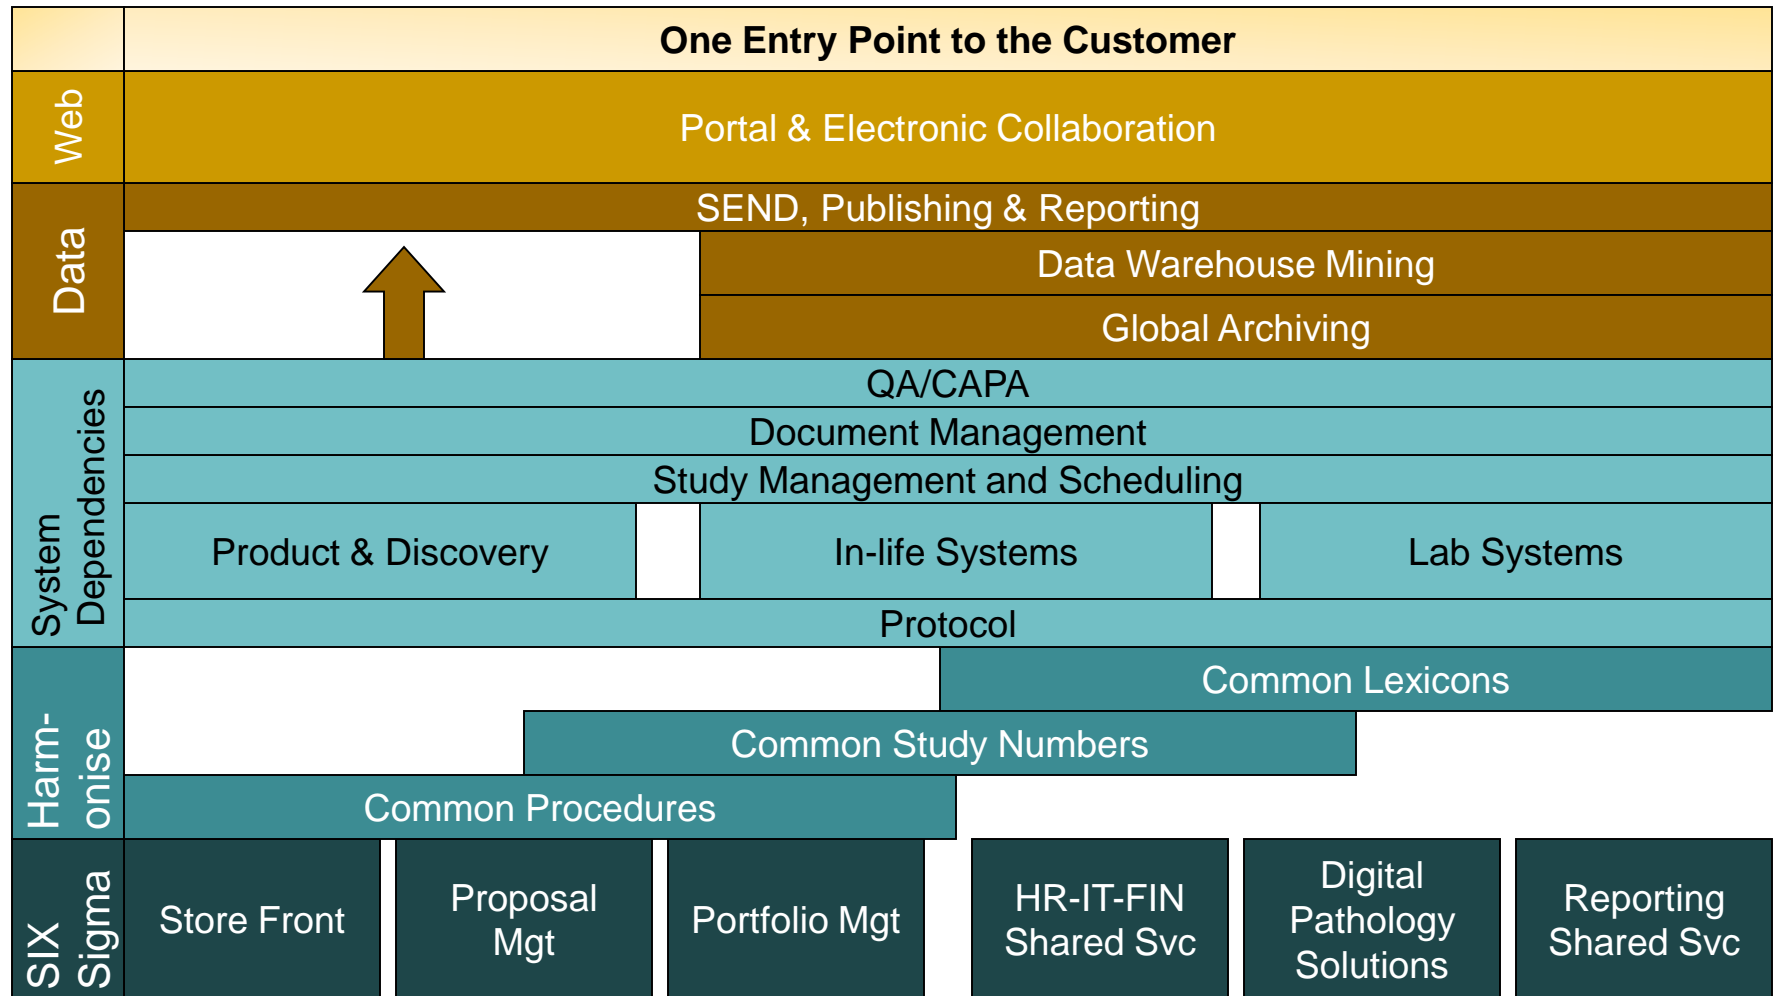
One Entry Point to the Customer

Web

Portal & Electronic Collaboration

Data

SEND, Publishing & Reporting

Data Warehouse Mining

Global Archiving

System Dependencies

QA/CAPA

Document Management

Study Management and Scheduling

Product & Discovery

In-life Systems

Lab Systems

Protocol

Harm-onise

Common Lexicons

Common Study Numbers

Common Procedures

SIX Sigma

Store Front

Proposal Mgt

Portfolio Mgt

HR-IT-FIN Shared Svc

Digital Pathology Solutions

Reporting Shared Svc